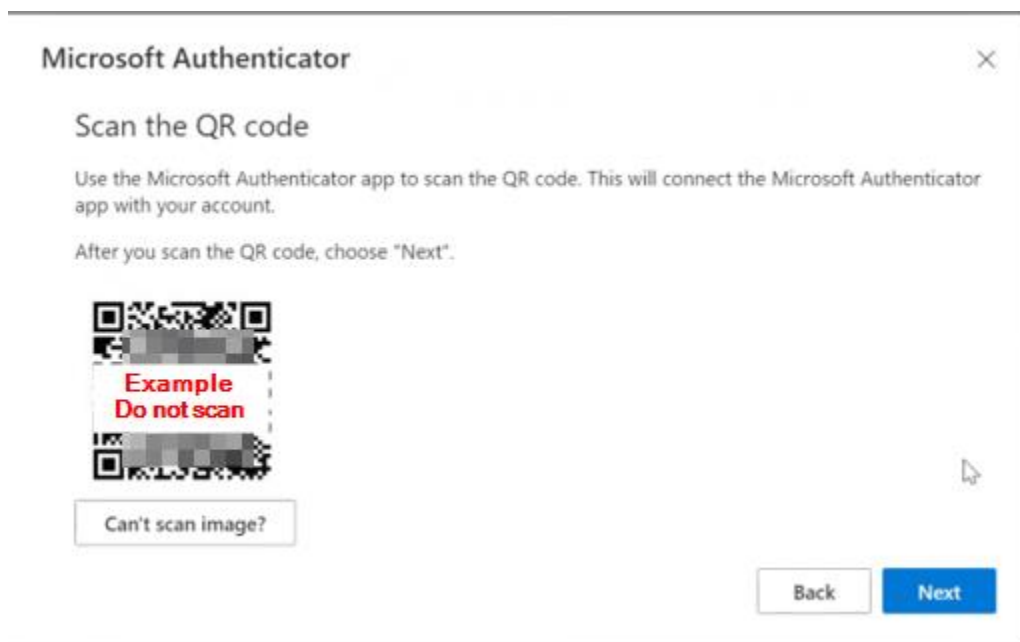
Microsoft Authenticator

×

Scan the QR code

Use the Microsoft Authenticator app to scan the QR code. This will connect the Microsoft Authenticator app with your account.

After you scan the QR code, choose "Next".

Example
Do not scan

Can't scan image?

Back

Next